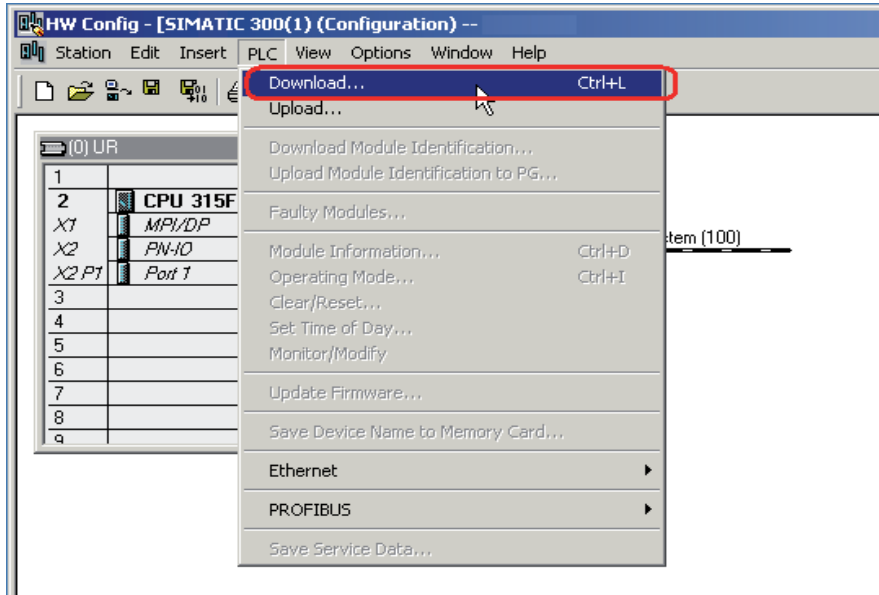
HW Config - [SIMATIC 300(1) (Configuration) --

Station Edit Insert PLC View Options Window Help

Download... Ctrl+L
Upload...
Download Module Identification...
Upload Module Identification to PG...
Faulty Modules...
Module Information... Ctrl+D
Operating Mode... Ctrl+I
Clear/Reset...
Set Time of Day...
Monitor/Modify
Update Firmware...
Save Device Name to Memory Card...
Ethernet
PROFIBUS
Save Service Data...

(0) UR

| | |
|---|---|
| 1 | |
| 2 | CPU 315F |
| X1 | MPI/DP |
| X2 | PN-IO |
| X2 P1 | Port 1 |
| 3 | |
| 4 | |
| 5 | |
| 6 | |
| 7 | |
| 8 | |
| 9 | |

tem (100)